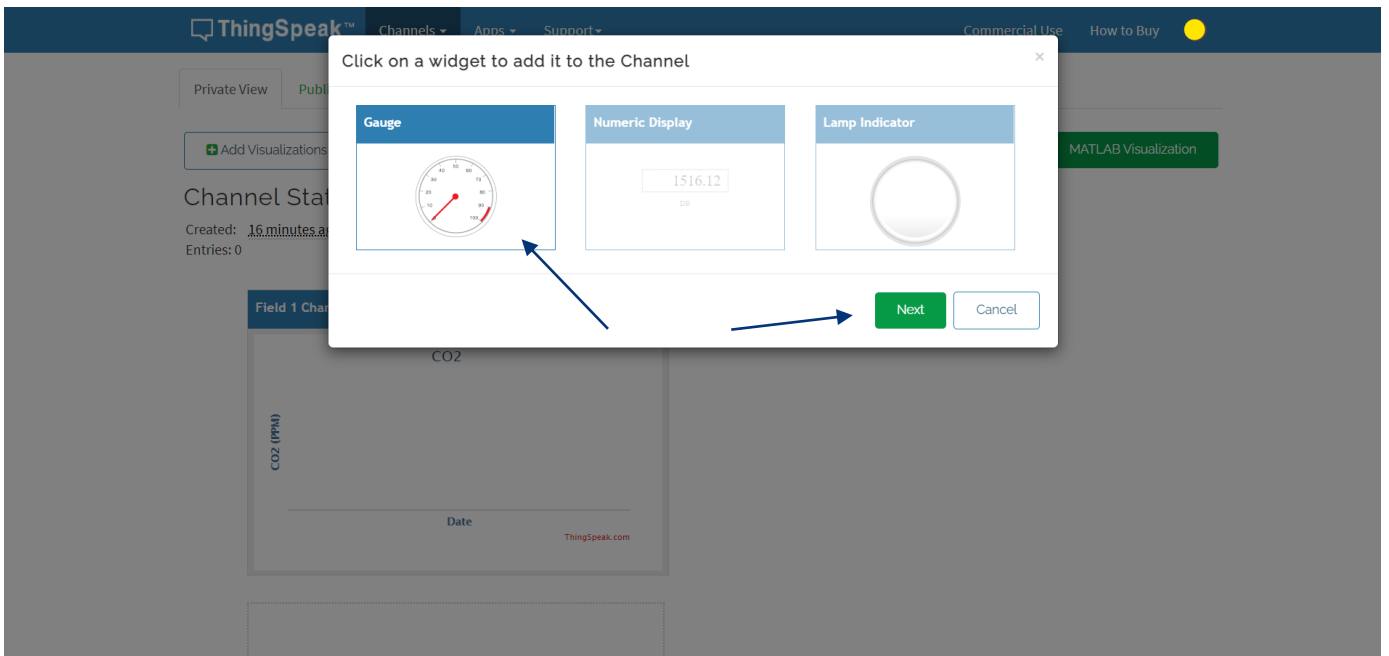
ThingSpeak™ Channels ▾ Apps ▾ Support ▾ Commercial Use How to Buy

Private View Publi

Add Visualizations

MATLAB Visualization

Channel Stat

Created: 16 minutes a

Entries: 0

Click on a widget to add it to the Channel ×

Gauge

Numeric Display

1516.12

Lamp Indicator

Next Cancel

Field 1 Char

CO2

CO2 (PPM)

Date

ThingSpeak.com